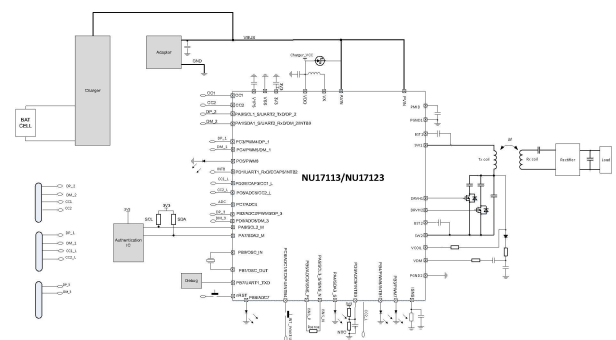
Charger

Adapter

VBUS

GND

Charger_VDD

BAT CELL

NU17113/NU17123

CC1
CC2
DP_2
DM_2

CC1
CC2
PA0/SCL1_0/UART2_TX/DP_2
PA1/SDA1_0/UART2_RX/DM_2/INTB0

DP_1
DM_1

PC0/PWMA0/DP_1
PC4/PWMB0/DM_1
PC5/PWMB
PC1/UART1_RX/DETAPS/INTB2
PC6/ADC6/CC1_L
PC7/ADC1
PB0/ADC2/PWM/DP_3
PB4/ADC0/DM_3
PA6/SCL3_H
PA7/SDA3_H
PB6/ADC_IN
PB7/SBD_OUT
PB5/UART1_TXD
NRST
PB6/ADC7

VIN
VBUS
VDD
VX
PMS
PWM2
BIT
SW
DRVH
SRV
BST
DVS
VCOIL
VDAT
PGND

SCL
SDA

Authorization IC

Debug

Tx coil
Rx coil
Rectifier
Load

DP_2
DM_2
CC1
CC2

DP_1
DM_1
CC1
CC1_L

DP_3
DM_3